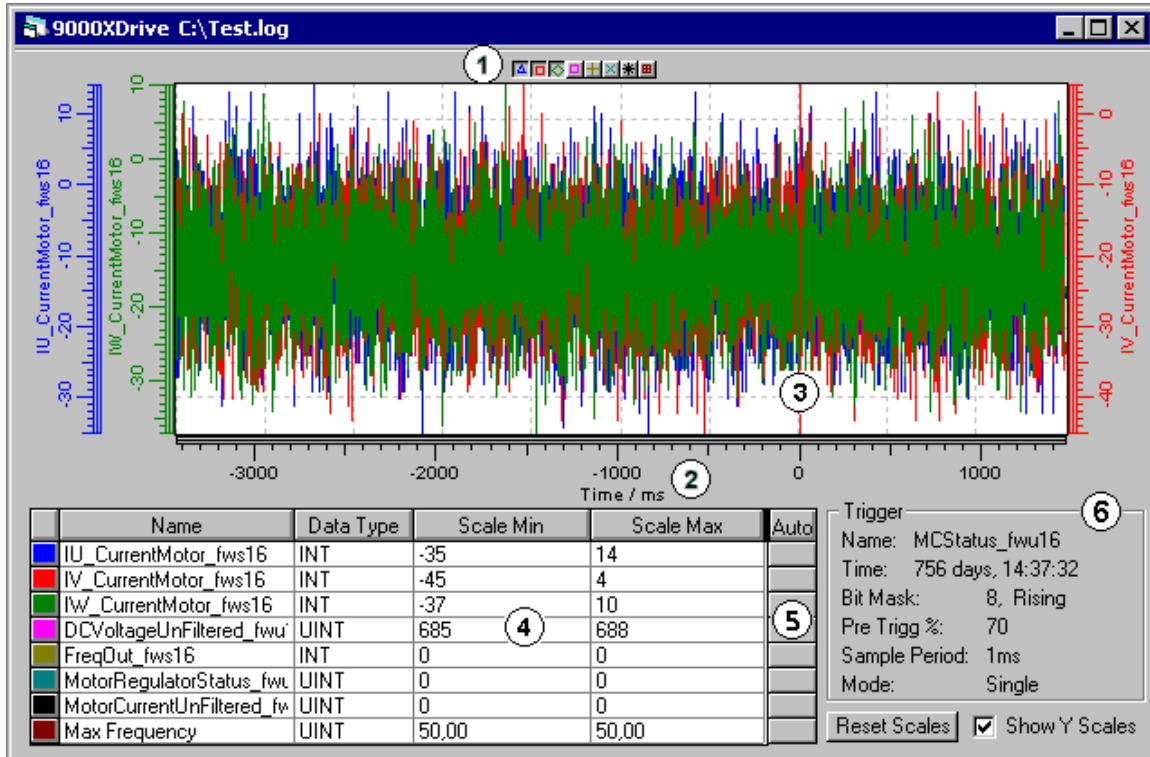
9000XDrive C:\Test.log

1

IU_CurrentMotor_fws16
10
0
-10
-20
-30

IW_CurrentMotor_fws16
10
0
-10
-20
-30

IV_CurrentMotor_fws16
0
-10
-20
-30
-40

3

-3000 -2000 -1000 0 1000
Time / ms
2

| | Name | Data Type | Scale Min | Scale Max | Auto |
|---|---|---|---|---|---|
| | IU_CurrentMotor_fws16 | INT | -35 | 14 | |
| | IV_CurrentMotor_fws16 | INT | -45 | 4 | |
| | IW_CurrentMotor_fws16 | INT | -37 | 10 | |
| | DCVoltageUnFiltered_fwu | UINT | 685 | 688 | |
| | FreqOut_fws16 | INT | 0 | 0 | |
| | MotorRegulatorStatus_fwu | UINT | 0 | 0 | |
| | MotorCurrentUnFiltered_fw | UINT | 0 | 0 | |
| | Max Frequency | UINT | 50,00 | 50,00 | |

4
5

Trigger
6
Name: MCStatus_fwu16
Time: 756 days, 14:37:32
Bit Mask: 8, Rising
Pre Trigg %: 70
Sample Period: 1ms
Mode: Single

Reset Scales
Show Y Scales